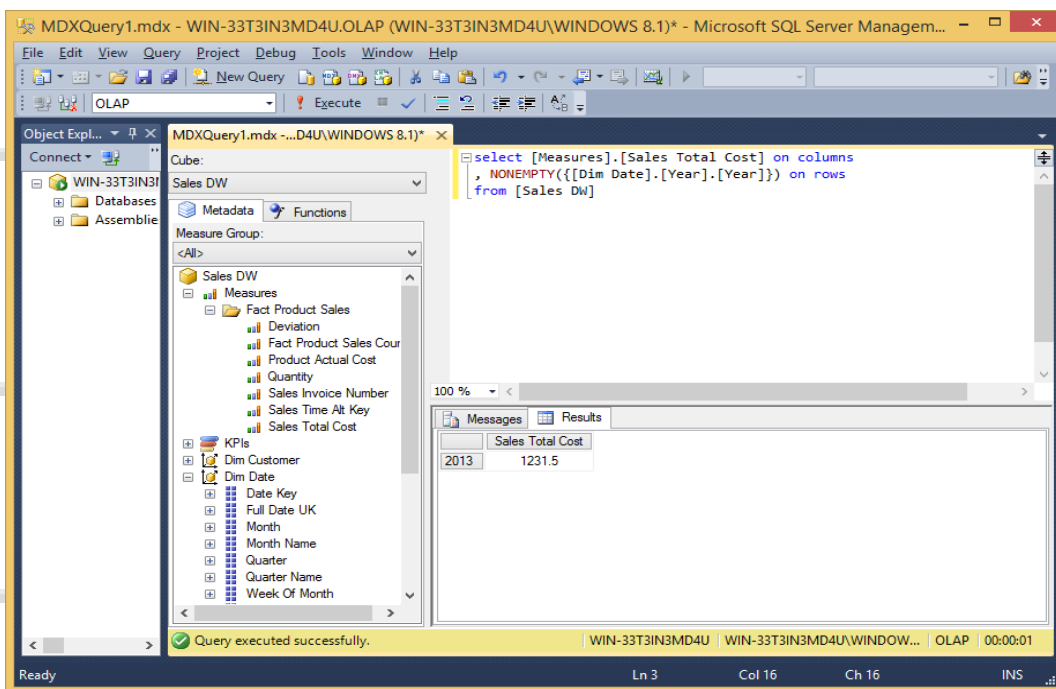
MDXQuery1.mdx - WIN-33T3IN3MD4U.OLAP (WIN-33T3IN3MD4U\WINDOWS 8.1)* - Microsoft SQL Server Managem...

File Edit View Query Project Debug Tools Window Help

New Query

OLAP

Execute

Object Expl...

Connect

WIN-33T3IN3I

Databases

Assemblie

MDXQuery1.mdx -...D4U\WINDOWS 8.1)*

Cube:

Sales DW

Metadata Functions

Measure Group:

<All>

Sales DW
Measures
Fact Product Sales
Deviation
Fact Product Sales Cour
Product Actual Cost
Quantity
Sales Invoice Number
Sales Time Alt Key
Sales Total Cost
KPIs
Dim Customer
Dim Date
Date Key
Full Date UK
Month
Month Name
Quarter
Quarter Name
Week Of Month

select [Measures].[Sales Total Cost] on columns
, NONEMPTY({[Dim Date].[Year].[Year]}) on rows
from [Sales DW]

100 %

Messages Results

| | Sales Total Cost |
|---|---|
| 2013 | 1231.5 |

Query executed successfully.

WIN-33T3IN3MD4U | WIN-33T3IN3MD4U\WINDOW... | OLAP | 00:00:01

Ready

Ln 3

Col 16

Ch 16

INS